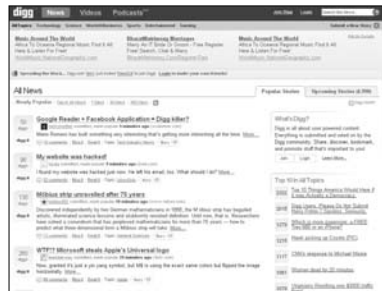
digg News Videos Podcasts

All News

Google Reader + Facebook Application = Digg killer?

My website was hacked!

Möbius strip unravelled after 75 years

WTF!? Microsoft steals Apple's Universal logo

Popular Stories

Upcoming Stories

What's Digg?

Top 10 in All Topics